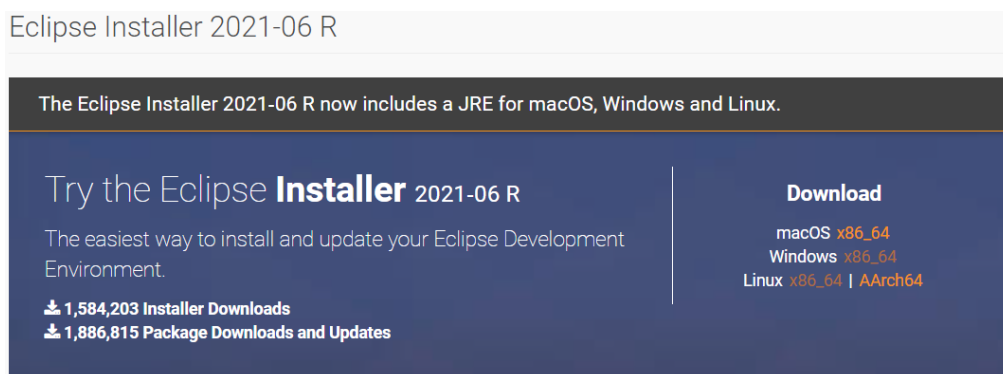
Eclipse Installer 2021-06 R

The Eclipse Installer 2021-06 R now includes a JRE for macOS, Windows and Linux.

Try the Eclipse **Installer** 2021-06 R

The easiest way to install and update your Eclipse Development Environment.

1,584,203 Installer Downloads
1,886,815 Package Downloads and Updates

**Download**

macOS x86_64
Windows x86_64
Linux x86_64 | AArch64